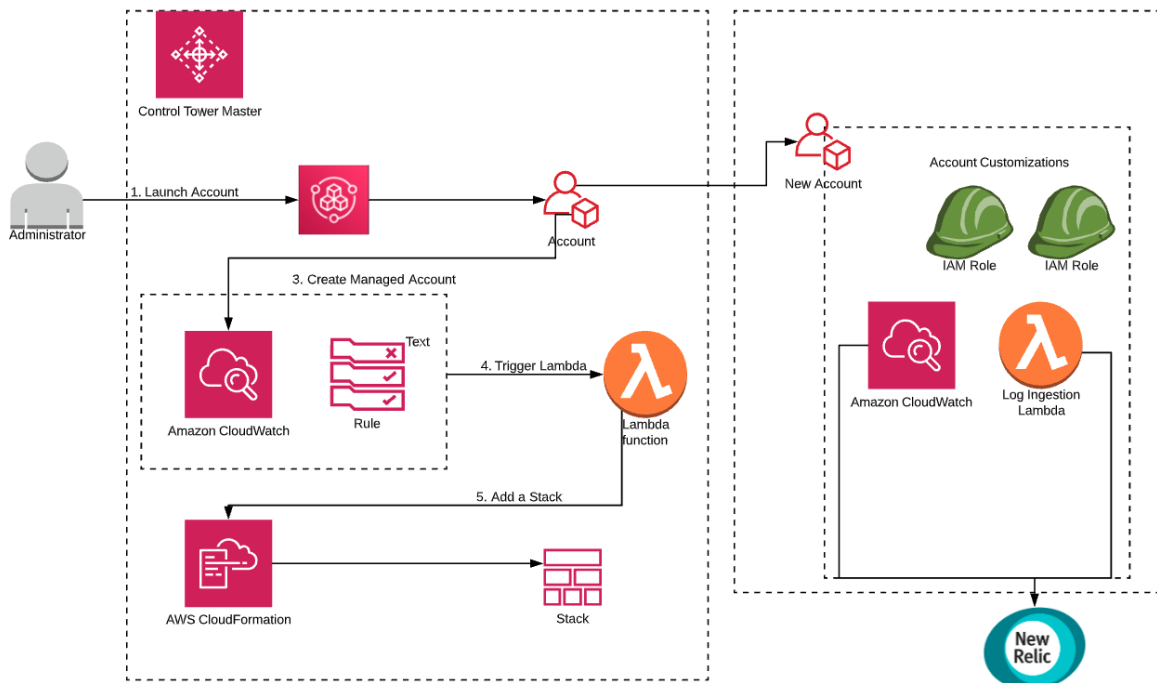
Control Tower Master

Administrator

1. Launch Account

Account

New Account

Account Customizations

IAM Role

IAM Role

3. Create Managed Account

Text

4. Trigger Lambda

Amazon CloudWatch

Rule

Lambda function

Amazon CloudWatch

Log Ingestion Lambda

5. Add a Stack

AWS CloudFormation

Stack

New Relic